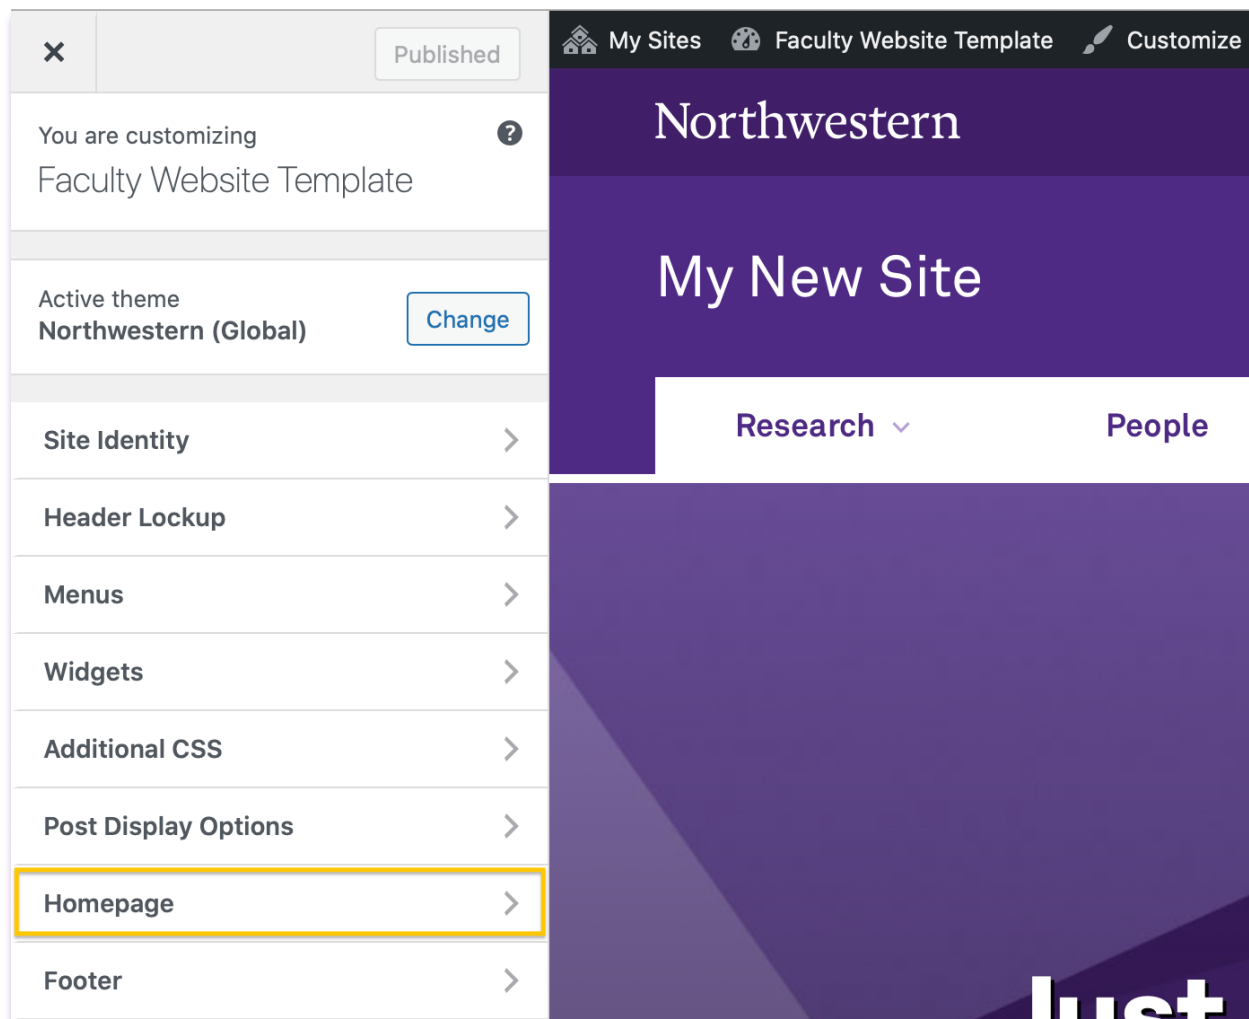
×

Published

You are customizing
Faculty Website Template

?

Active theme
Northwestern (Global)

Change

Site Identity

Header Lockup

Menus

Widgets

Additional CSS

Post Display Options

Homepage

Footer

My Sites Faculty Website Template Customize

Northwestern

My New Site

Research

People

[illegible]